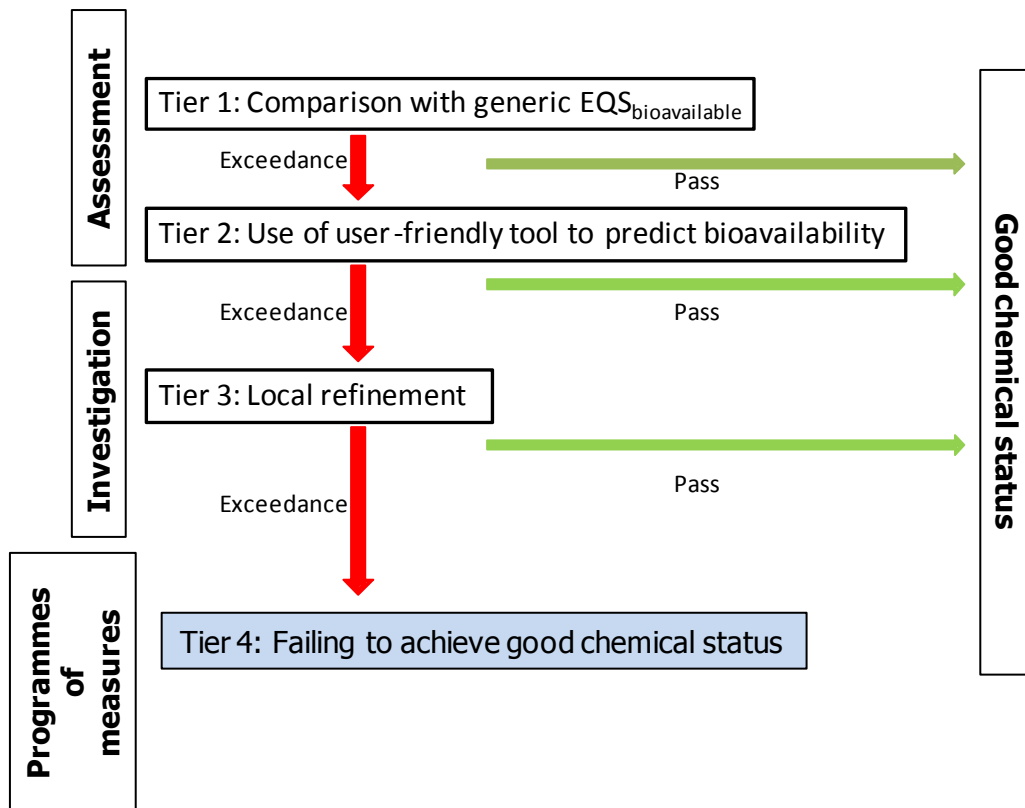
Assessment

Tier 1: Comparison with generic EQS$_{bioavailable}$

Exceedance

Pass

Tier 2: Use of user-friendly tool to predict bioavailability

Investigation

Exceedance

Pass

Tier 3: Local refinement

Exceedance

Pass

Programmes of measures

Tier 4: Failing to achieve good chemical status

Good chemical status